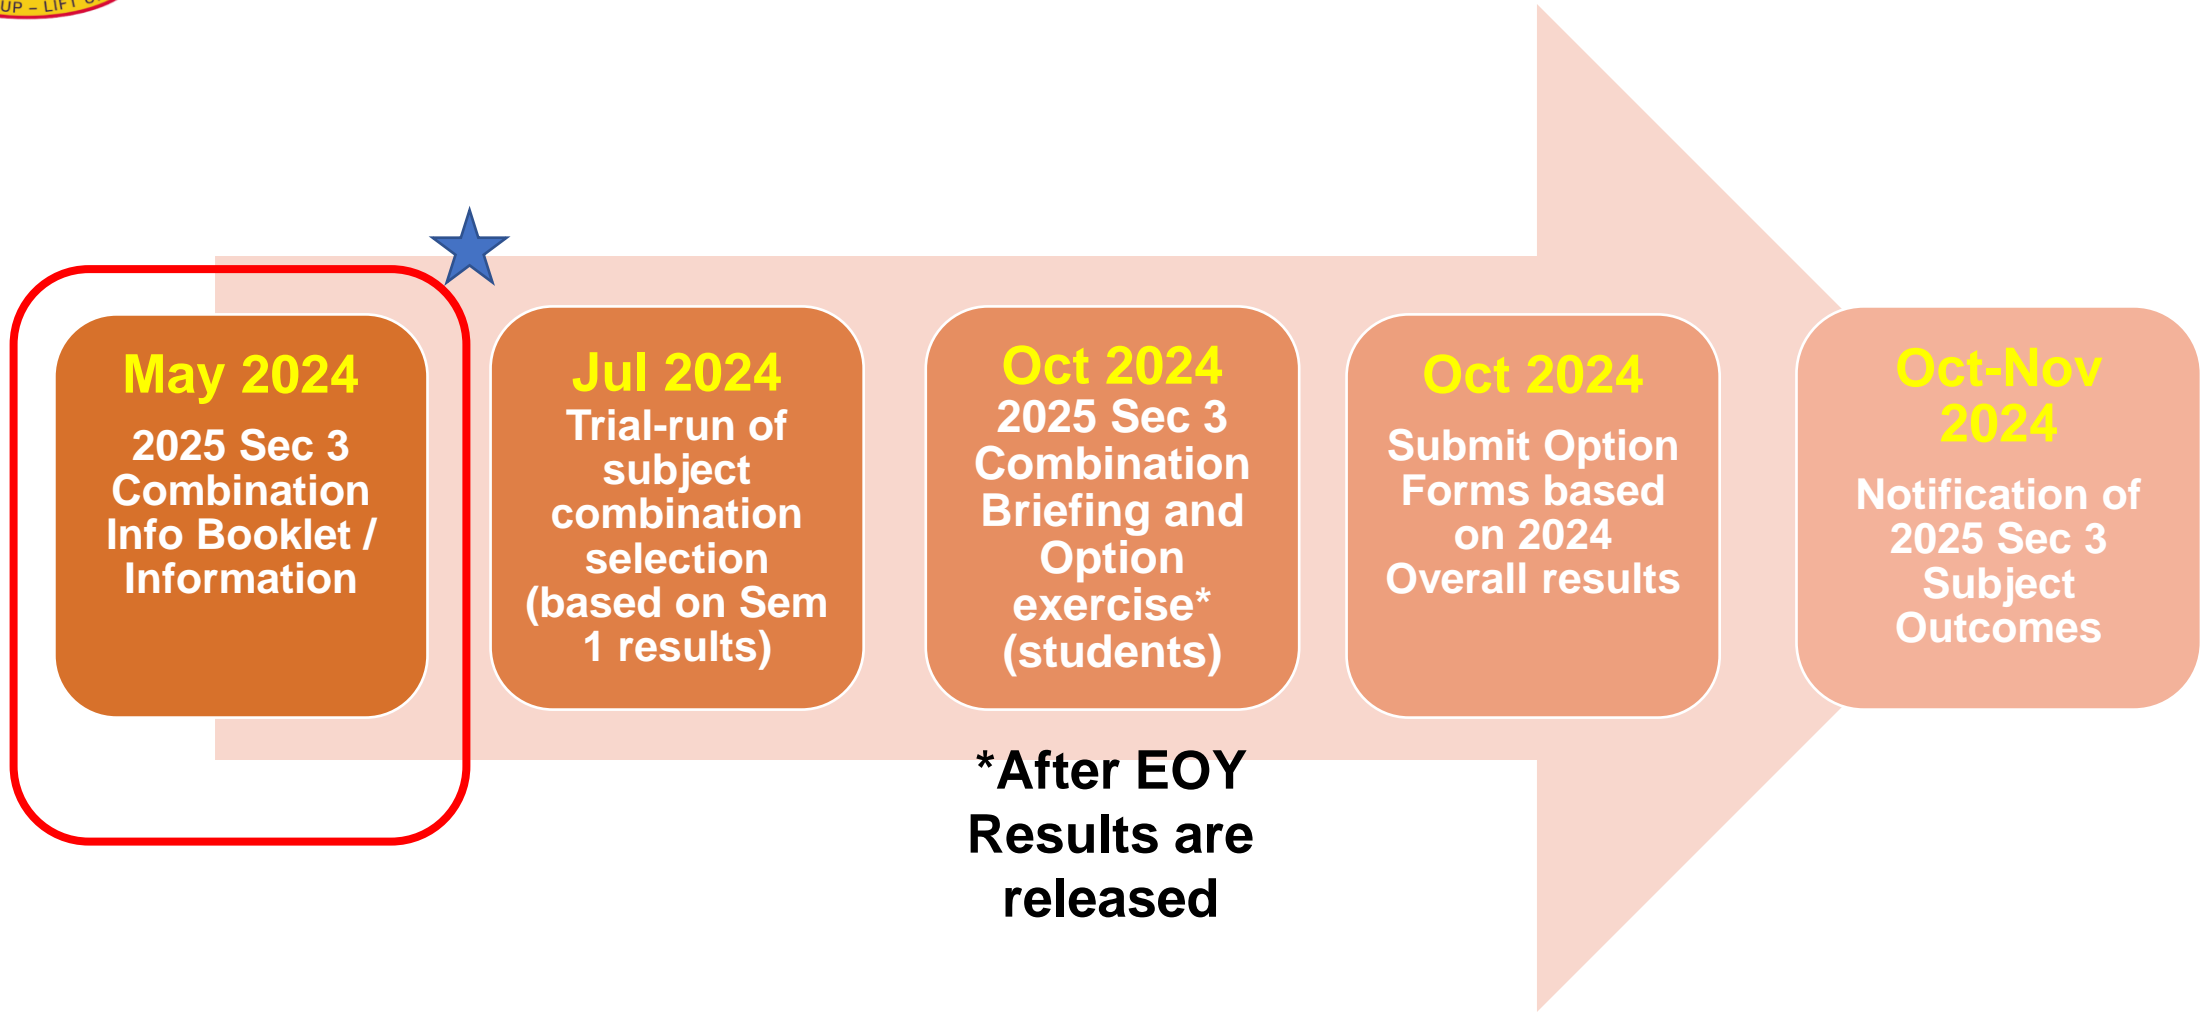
UP – LIFT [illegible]

May 2024
2025 Sec 3 Combination Info Booklet / Information

Jul 2024
Trial-run of subject combination selection (based on Sem 1 results)

Oct 2024
2025 Sec 3 Combination Briefing and Option exercise* (students)

Oct 2024
Submit Option Forms based on 2024 Overall results

Oct-Nov 2024
Notification of 2025 Sec 3 Subject Outcomes

*After EOY Results are released